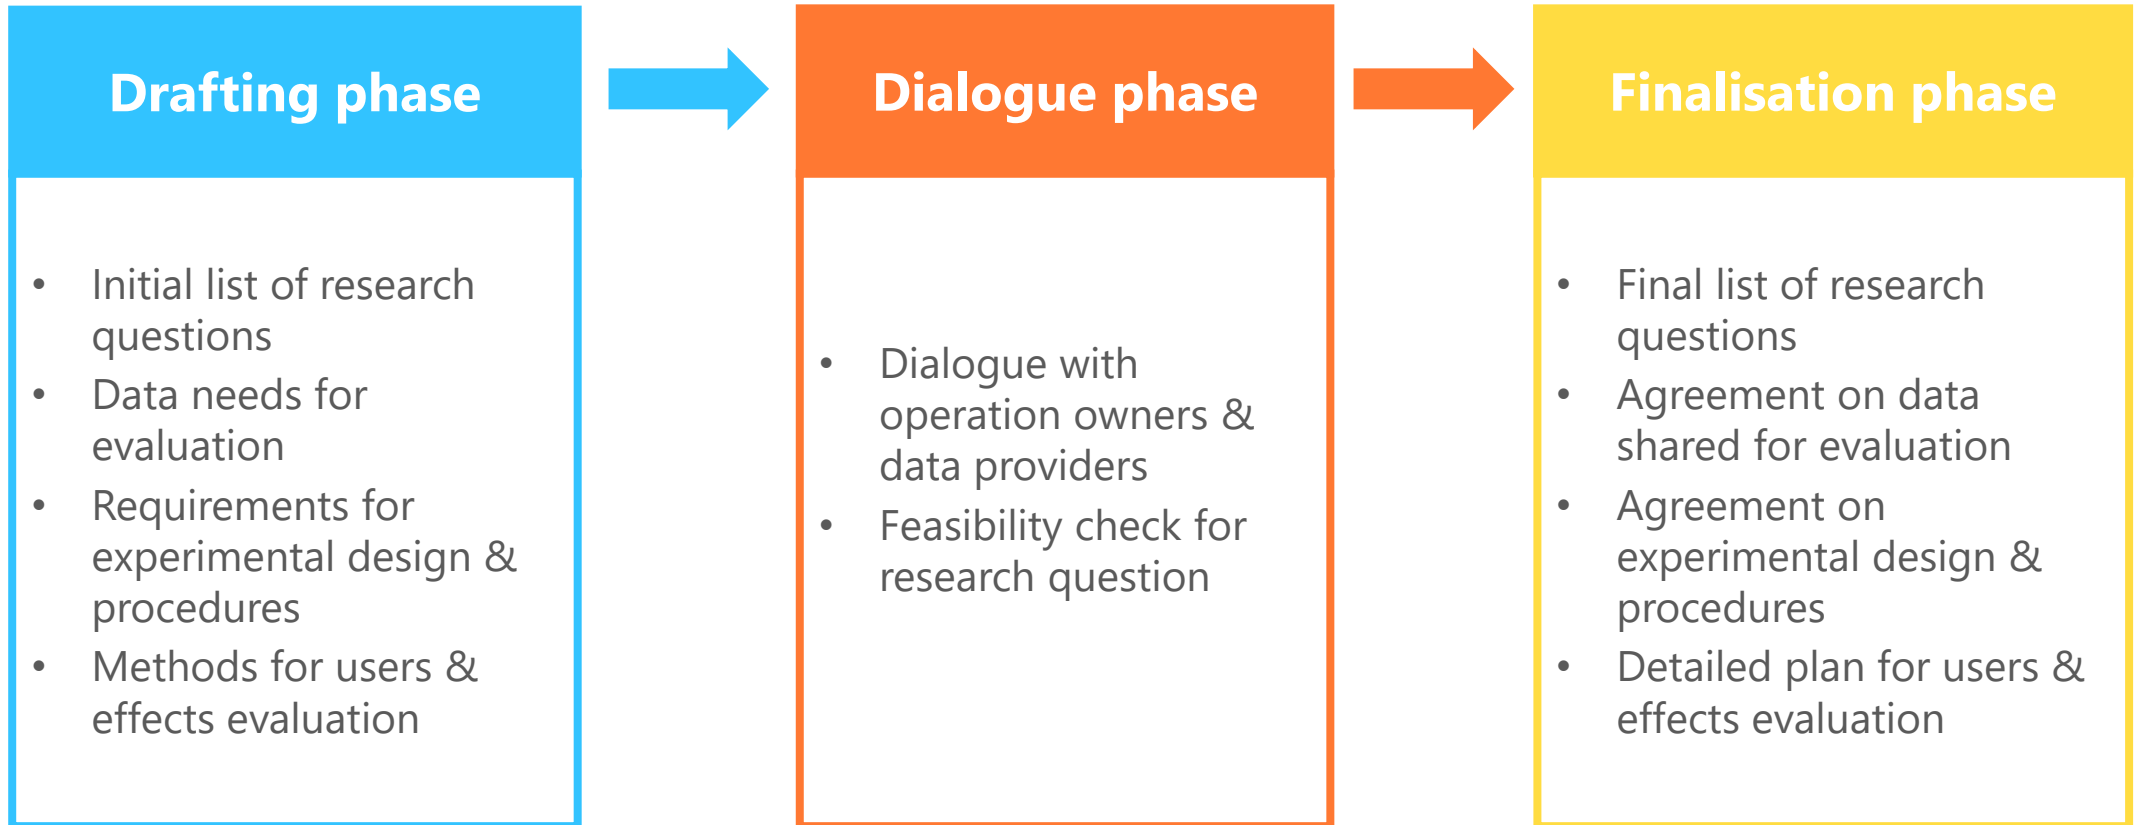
Drafting phase

- Initial list of research questions
- Data needs for evaluation
- Requirements for experimental design & procedures
- Methods for users & effects evaluation

Dialogue phase

- Dialogue with operation owners & data providers
- Feasibility check for research question

Finalisation phase

- Final list of research questions
- Agreement on data shared for evaluation
- Agreement on experimental design & procedures
- Detailed plan for users & effects evaluation